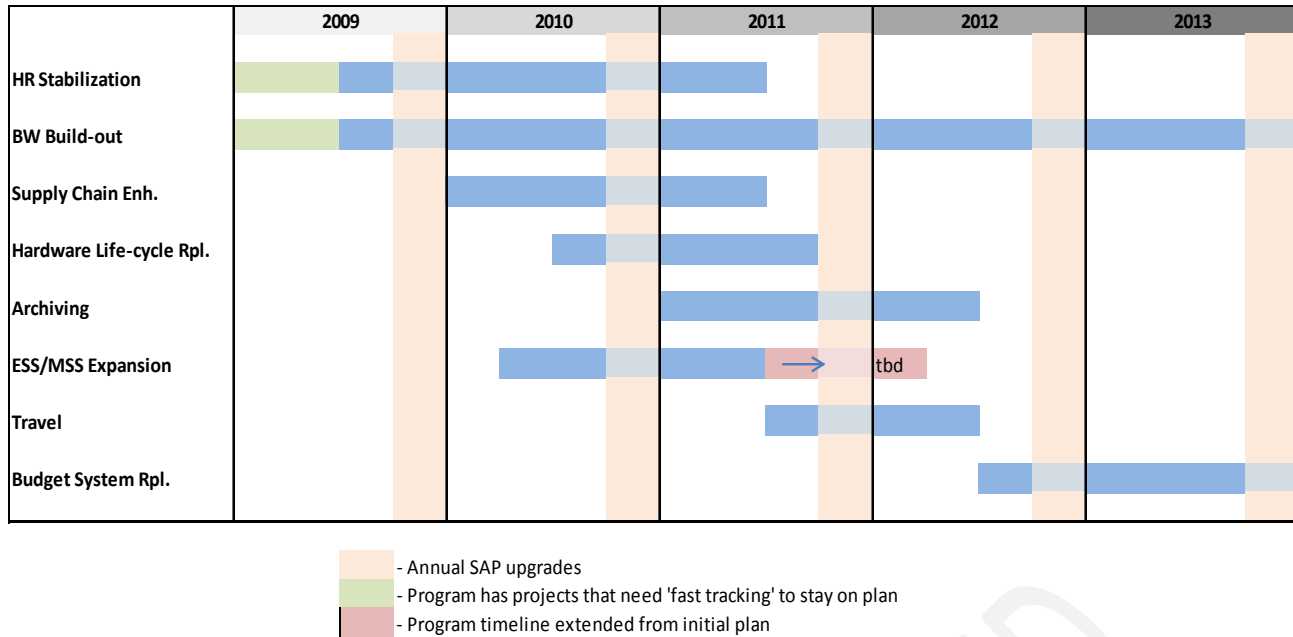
| | 2009 | 2010 | 2011 | 2012 | 2013 |
|---|---|---|---|---|---|
| HR Stabilization | | | | | |
| BW Build-out | | | | | |
| Supply Chain Enh. | | | | | |
| Hardware Life-cycle Rpl. | | | | | |
| Archiving | | | | | |
| ESS/MSS Expansion | | | tbd | | |
| Travel | | | | | |
| Budget System Rpl. | | | | | |

- Annual SAP upgrades
- Program has projects that need 'fast tracking' to stay on plan
- Program timeline extended from initial plan